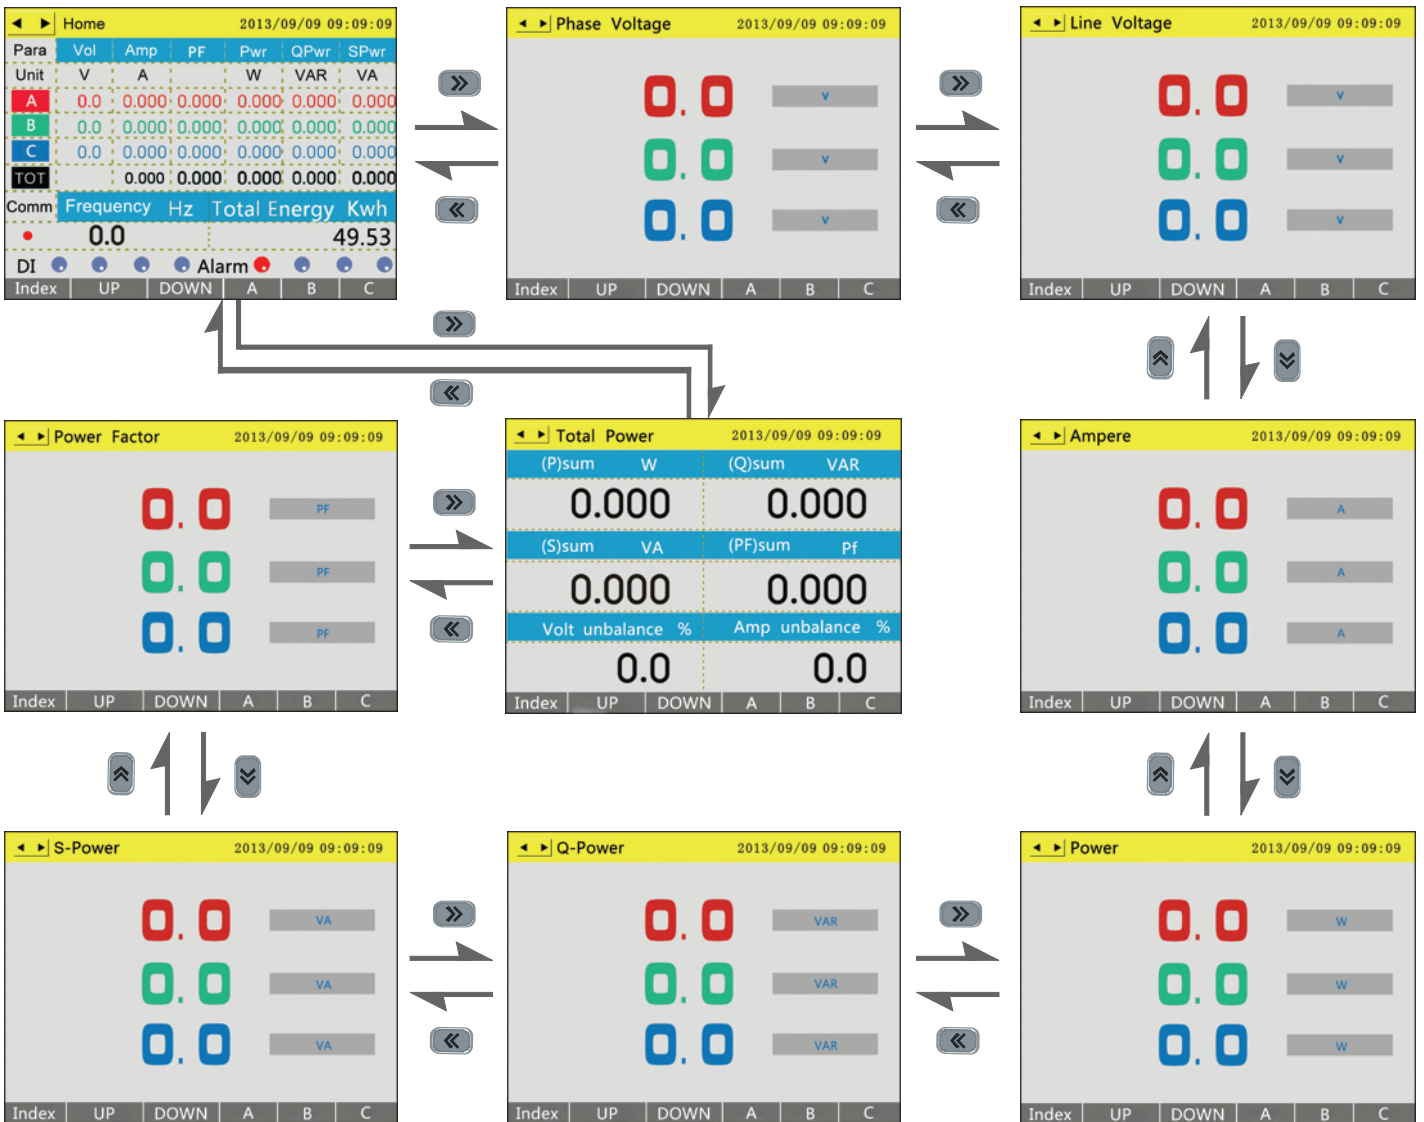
Home 2013/09/09 09:09:09

| Para | Vol | Amp | PF | Pwr | QPwr | SPwr |
|---|---|---|---|---|---|---|
| Unit | V | A | | W | VAR | VA |
| A | 0.0 | 0.000 | 0.000 | 0.000 | 0.000 | 0.000 |
| B | 0.0 | 0.000 | 0.000 | 0.000 | 0.000 | 0.000 |
| C | 0.0 | 0.000 | 0.000 | 0.000 | 0.000 | 0.000 |
| TOT | | 0.000 | 0.000 | 0.000 | 0.000 | 0.000 |

Comm Frequency Hz Total Energy Kwh
0.0 49.53
DI Alarm
Index UP DOWN A B C

Phase Voltage 2013/09/09 09:09:09
0.0 v
0.0 v
0.0 v
Index UP DOWN A B C

Line Voltage 2013/09/09 09:09:09
0.0 v
0.0 v
0.0 v
Index UP DOWN A B C

Power Factor 2013/09/09 09:09:09
0.0 PF
0.0 PF
0.0 PF
Index UP DOWN A B C

Total Power 2013/09/09 09:09:09
(P)sum W (Q)sum VAR
0.000 0.000
(S)sum VA (PF)sum Pf
0.000 0.000
Volt unbalance % Amp unbalance %
0.0 0.0
Index UP DOWN A B C

Ampere 2013/09/09 09:09:09
0.0 A
0.0 A
0.0 A
Index UP DOWN A B C

S-Power 2013/09/09 09:09:09
0.0 VA
0.0 VA
0.0 VA
Index UP DOWN A B C

Q-Power 2013/09/09 09:09:09
0.0 VAR
0.0 VAR
0.0 VAR
Index UP DOWN A B C

Power 2013/09/09 09:09:09
0.0 W
0.0 W
0.0 W
Index UP DOWN A B C